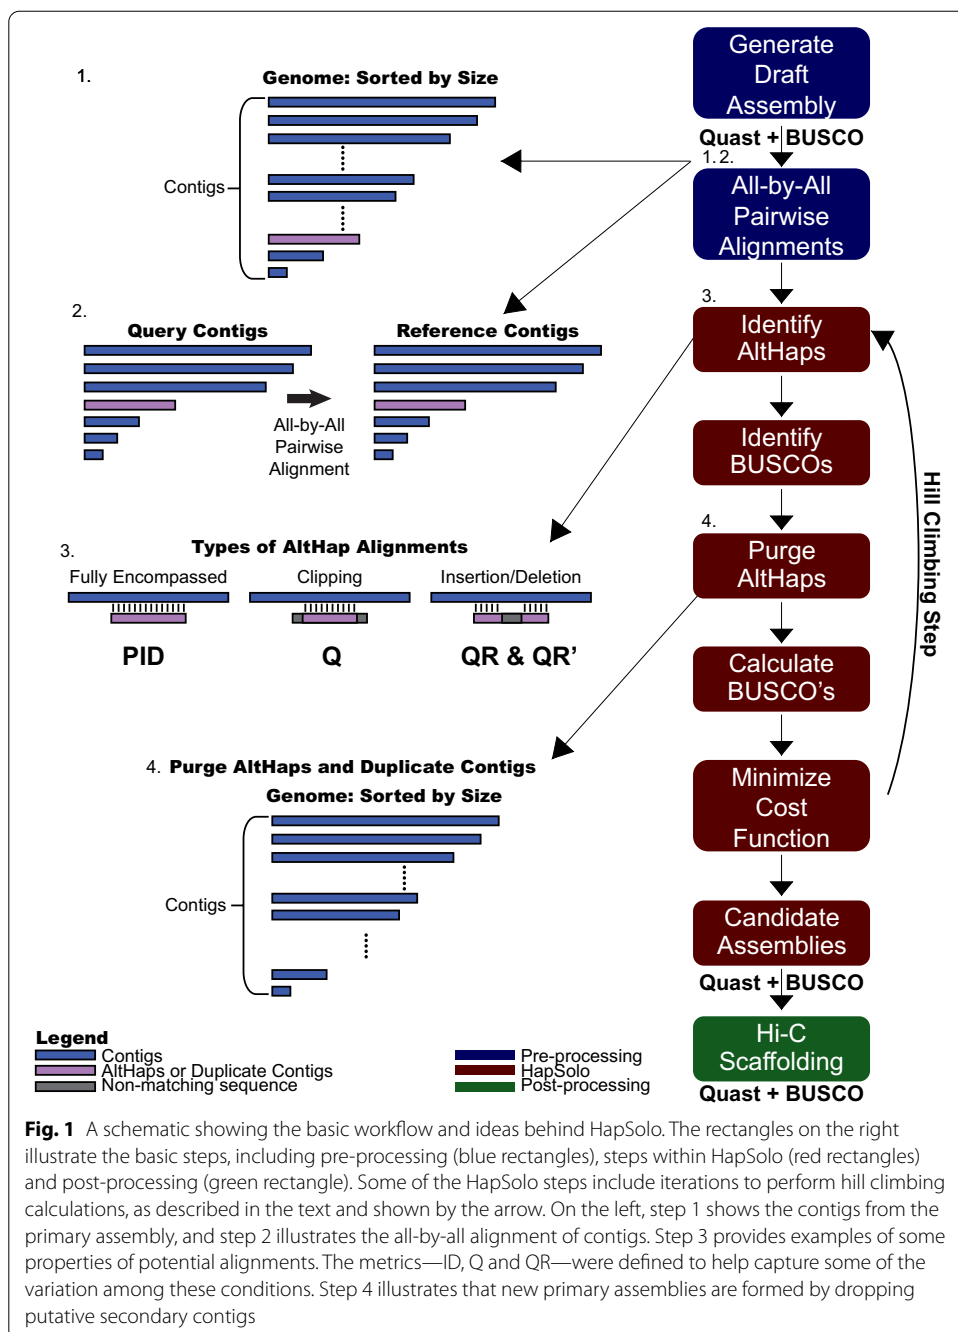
1.

Genome: Sorted by Size

Contigs

2.

Query Contigs

Reference Contigs

All-by-All Pairwise Alignment

3.

Types of AltHap Alignments

Fully Encompassed

Clipping

Insertion/Deletion

PID

Q

QR & QR’

4. Purge AltHaps and Duplicate Contigs

Genome: Sorted by Size

Contigs

Legend

Contigs

AltHaps or Duplicate Contigs

Non-matching sequence

Pre-processing

HapSolo

Post-processing

Generate Draft Assembly

Quast + BUSCO

1. 2.

All-by-All Pairwise Alignments

3.

Identify AltHaps

Identify BUSCOs

4.

Purge AltHaps

Calculate BUSCO’s

Minimize Cost Function

Candidate Assemblies

Quast + BUSCO

Hi-C Scaffolding

Quast + BUSCO

Hill Climbing Step

**Fig. 1** A schematic showing the basic workflow and ideas behind HapSolo. The rectangles on the right illustrate the basic steps, including pre-processing (blue rectangles), steps within HapSolo (red rectangles) and post-processing (green rectangle). Some of the HapSolo steps include iterations to perform hill climbing calculations, as described in the text and shown by the arrow. On the left, step 1 shows the contigs from the primary assembly, and step 2 illustrates the all-by-all alignment of contigs. Step 3 provides examples of some properties of potential alignments. The metrics—ID, Q and QR—were defined to help capture some of the variation among these conditions. Step 4 illustrates that new primary assemblies are formed by dropping putative secondary contigs